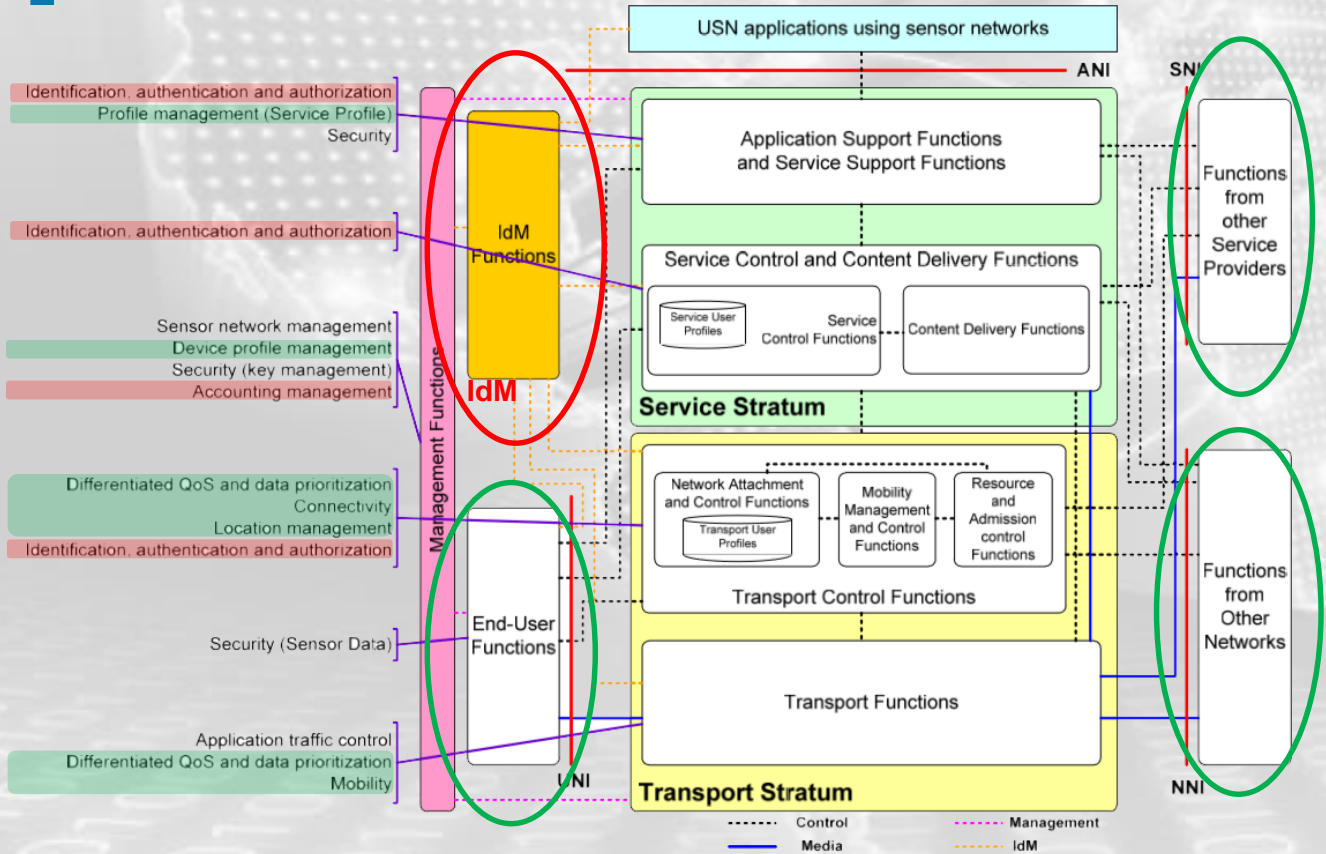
USN applications using sensor networks

ANI

SNI

Identification, authentication and authorization
Profile management (Service Profile)
Security

Identification, authentication and authorization

Sensor network management
Device profile management
Security (key management)
Accounting management

Differentiated QoS and data prioritization
Connectivity
Location management
Identification, authentication and authorization

Security (Sensor Data)

Application traffic control
Differentiated QoS and data prioritization
Mobility

Management Functions

IdM Functions

IdM

End-User Functions

UNI

Application Support Functions and Service Support Functions

Service Control and Content Delivery Functions

Service User Profiles

Service Control Functions

Content Delivery Functions

Service Stratum

Network Attachment and Control Functions

Transport User Profiles

Mobility Management and Control Functions

Resource and Admission control Functions

Transport Control Functions

Transport Functions

Transport Stratum

Functions from other Service Providers

Functions from Other Networks

NNI

Control
Media
Management
IdM